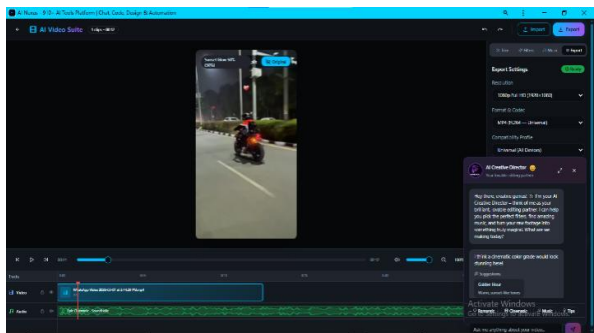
AI Nexus · 9.0 · AI Tools Platform | Chat, Code, Design & Automation

AI Video Suite

Import
Export

Export Settings

Resolution
1080p Full HD (1920×1080)

Format & Codec
MP4 (H.264 — Universal)

Compatibility Profile
Universal (All Devices)

AI Creative Director

Hey there, creative genius! I'm your AI Creative Director — think of me as your brilliant, creative editing partner. I can help you pick the perfect filters, find amazing music, and turn your raw footage into something truly magical. What are we making today?

I think a cinematic color grade would look stunning here!

Suggestions

Golden Hour

Video

Audio

Activate Windows

Ask me anything about your video...